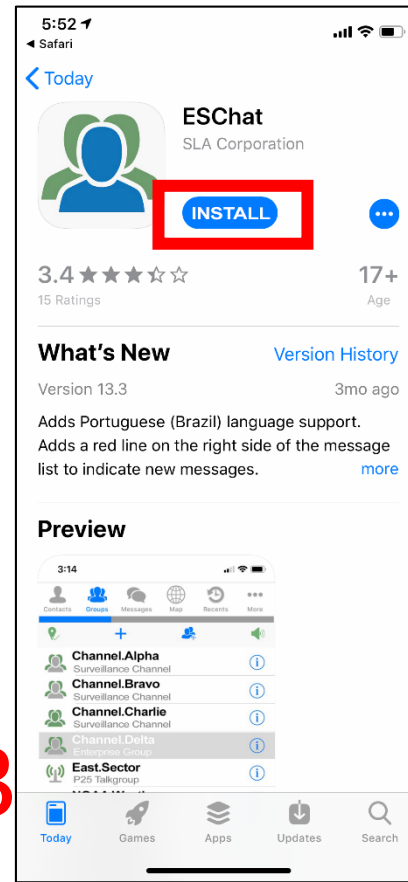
5:52
◂ Safari

< Today

ESChat
SLA Corporation

INSTALL

3.4 ★★★☆☆
15 Ratings

17+
Age

What's New
Version History

Version 13.3
3mo ago

Adds Portuguese (Brazil) language support. Adds a red line on the right side of the message list to indicate new messages.
more

Preview

3:14

Contacts Groups Messages Map Recents More

Channel.Alpha
Surveillance Channel
Channel.Bravo
Surveillance Channel
Channel.Charlie
Surveillance Channel
Channel.Delta
Enterprise Group
East.Sector
P25 Talkgroup
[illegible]

3

Today Games Apps Updates Search